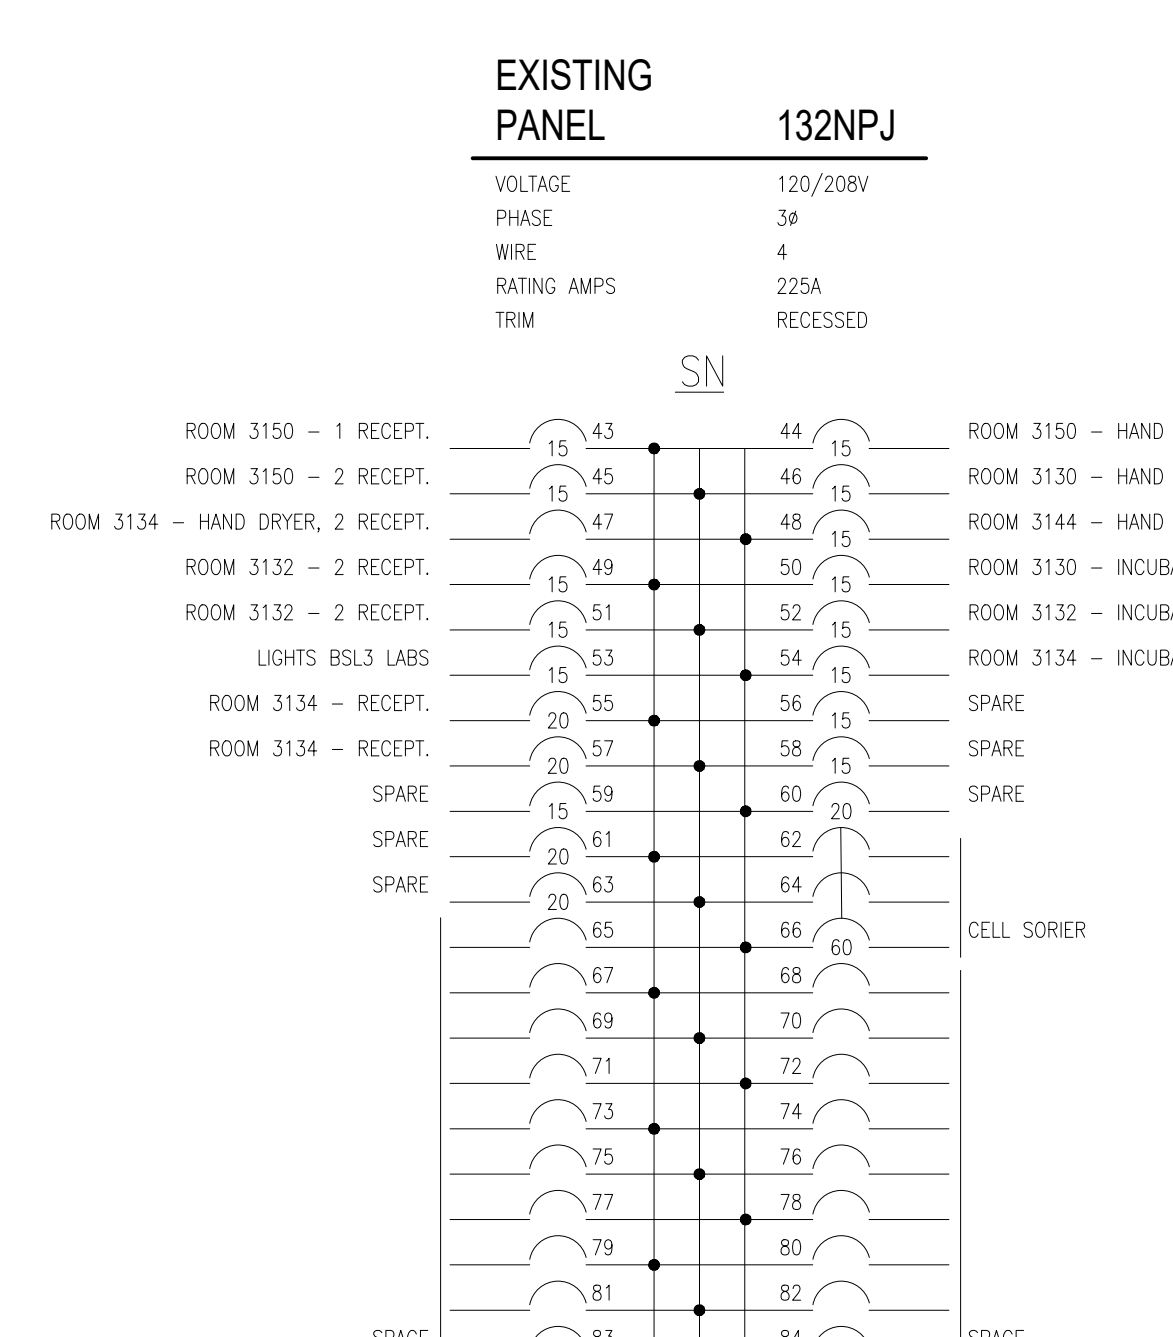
EXISTING
PANEL 132NPJ

VOLTAGE 120/208V
PHASE 3ø
WIRE 4
RATING AMPS 225A
TRIM RECESSED

SN

ROOM 3150 – 1 RECEPT. 15 43 44 15 ROOM 3150 – HAND
ROOM 3150 – 2 RECEPT. 15 45 46 15 ROOM 3130 – HAND
ROOM 3134 – HAND DRYER, 2 RECEPT. 47 48 15 ROOM 3144 – HAND
ROOM 3132 – 2 RECEPT. 15 49 50 15 ROOM 3130 – INCUB
ROOM 3132 – 2 RECEPT. 15 51 52 15 ROOM 3132 – INCUB
LIGHTS BSL3 LABS 15 53 54 15 ROOM 3134 – INCUB
ROOM 3134 – RECEPT. 20 55 56 15 SPARE
ROOM 3134 – RECEPT. 20 57 58 15 SPARE
SPARE 15 59 60 20 SPARE
SPARE 20 61 62
SPARE 20 63 64
65 66 60 CELL SORIER
67 68
69 70
71 72
73 74
75 76
77 78
79 80
81 82
SPACE 83 84 SPACE